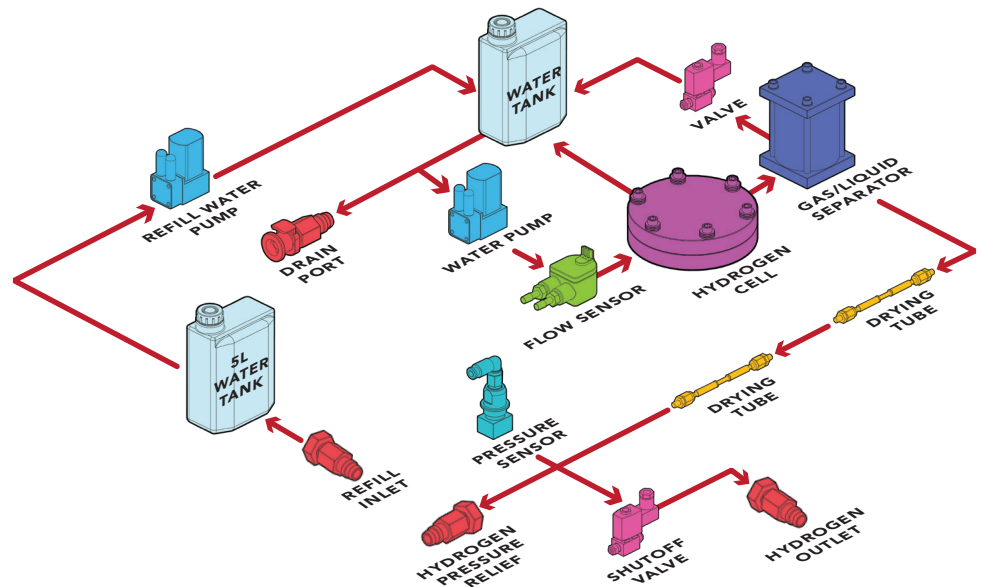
WATER TANK

VALVE

GAS/LIQUID SEPARATOR

REFILL WATER PUMP

DRAIN PORT

WATER PUMP

HYDROGEN CELL

FLOW SENSOR

DRYING TUBE

5L WATER TANK

DRYING TUBE

PRESSURE SENSOR

REFILL INLET

HYDROGEN PRESSURE RELIEF

SHUTOFF VALVE

HYDROGEN OUTLET